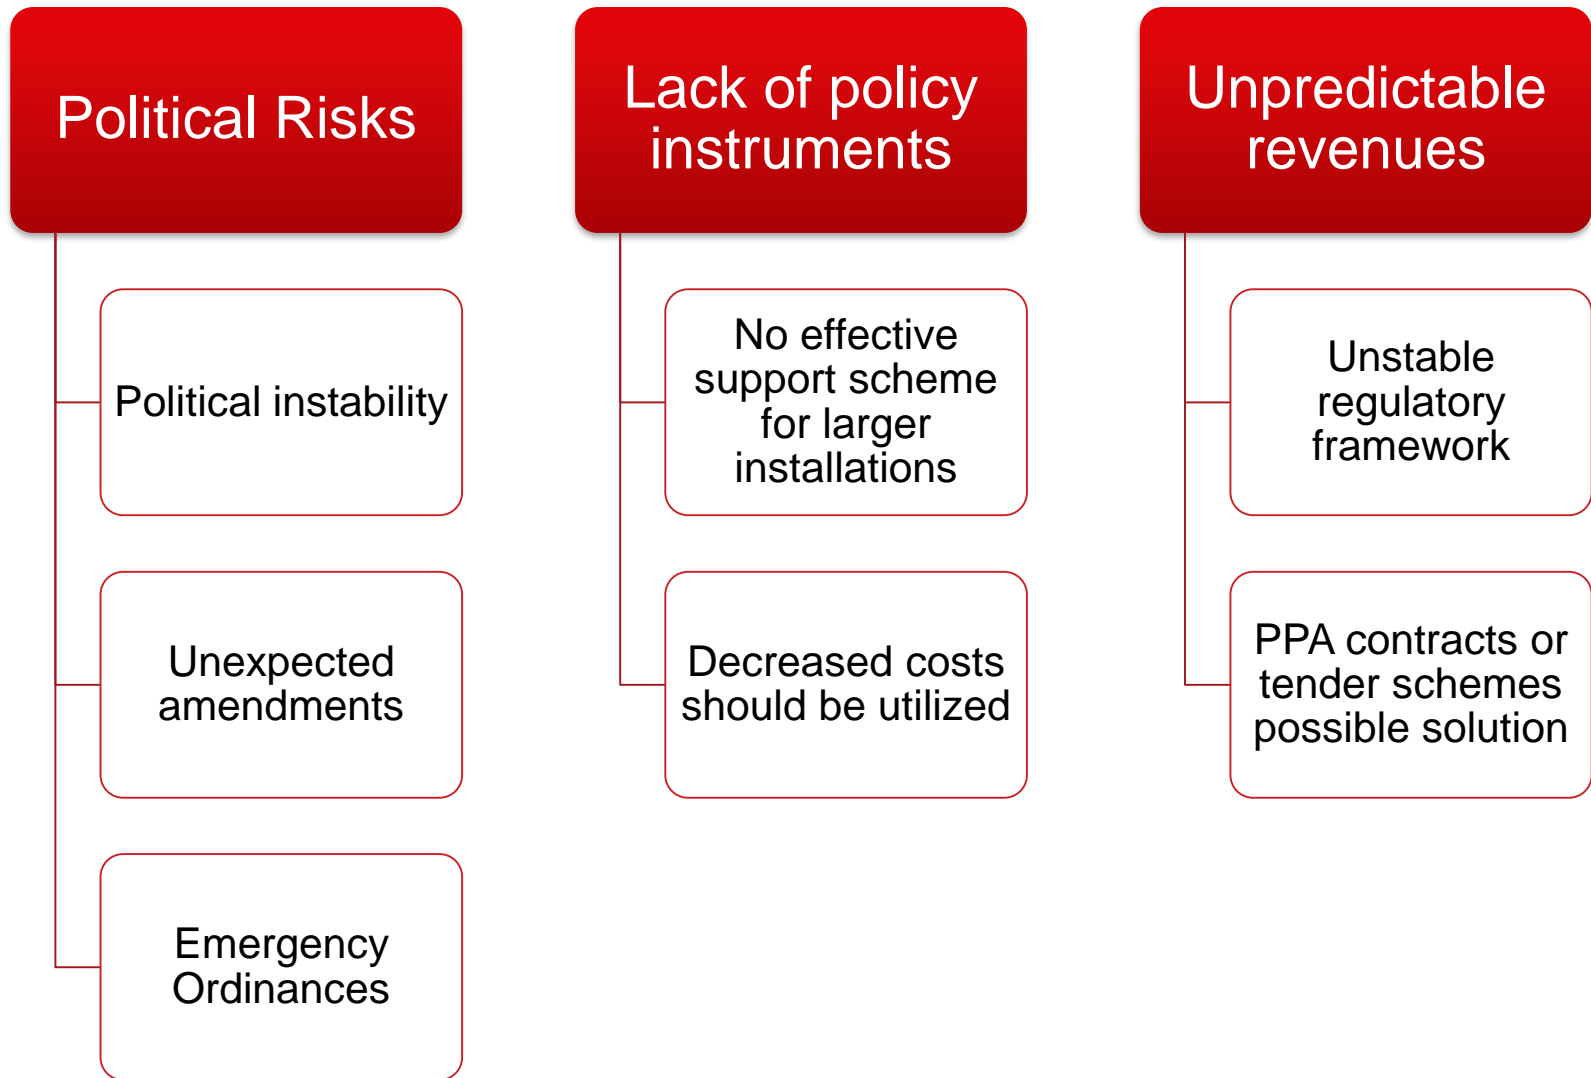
Political Risks

Political instability

Unexpected amendments

Emergency Ordinances

Lack of policy instruments

No effective support scheme for larger installations

Decreased costs should be utilized

Unpredictable revenues

Unstable regulatory framework

PPA contracts or tender schemes possible solution